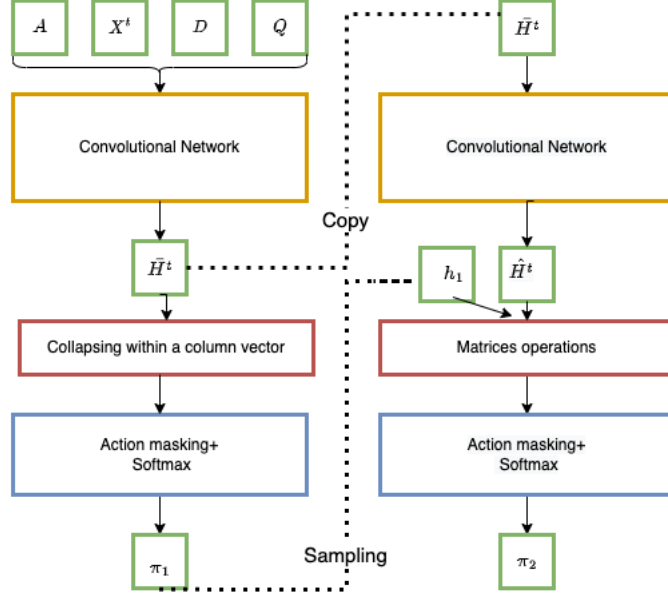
$A$

$X^t$

$D$

$Q$

$\bar{H}^t$

Convolutional Network

Convolutional Network

Copy

$\bar{H}^t$

$h_1$

$\hat{H}^t$

Collapsing within a column vector

Matrices operations

Action masking+ Softmax

Action masking+ Softmax

Sampling

$\pi_1$

$\pi_2$